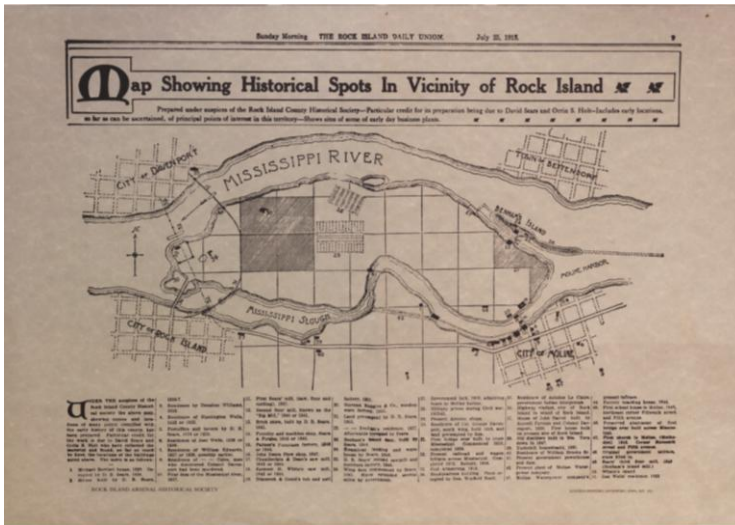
Sunday Morning THE ROCK ISLAND DAILY UNION July 22, 1915. 9

Map Showing Historical Spots In Vicinity of Rock Island

Prepared under auspices of the Rock Island County Historical Society—Particular credit for its preparation being due to David Sears and Orrin S. Holt—Includes early locations, so far as can be ascertained, of principal points of interest in this territory—Shows sites of some of early day business places.

MISSISSIPPI RIVER

CITY of DAVENPORT

TOWN of BETTENDORF

MISSISSIPPI SLOUGH

CITY of ROCK ISLAND

CITY of MOLINE

MOLINE HARBOR

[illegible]

ROCK ISLAND ARSENAL HISTORICAL SOCIETY

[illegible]